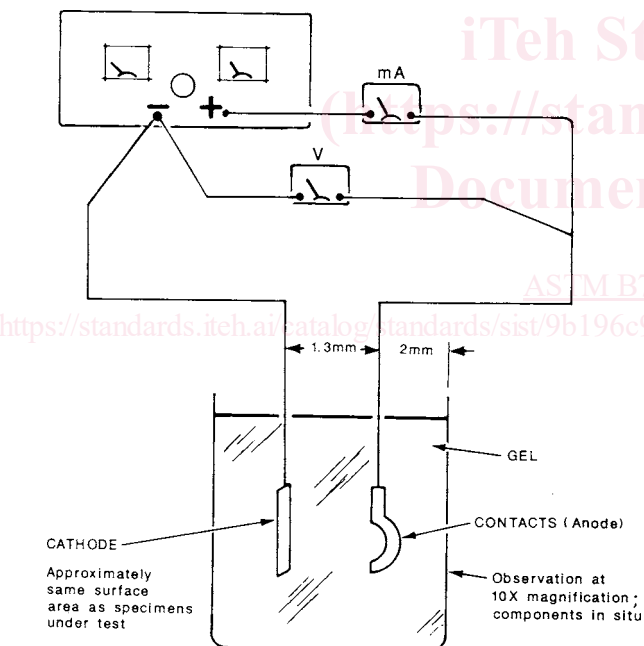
iTeh St
(https://stan
Documen

ASTM B7
https://standards.iteh.ai/catalog/standards/sist/9b196c9

mA
V
−
+
1.3mm
2mm
GEL
CATHODE
Approximately same surface area as specimens under test
CONTACTS ( Anode)
Observation at 10X magnification ; components in situ